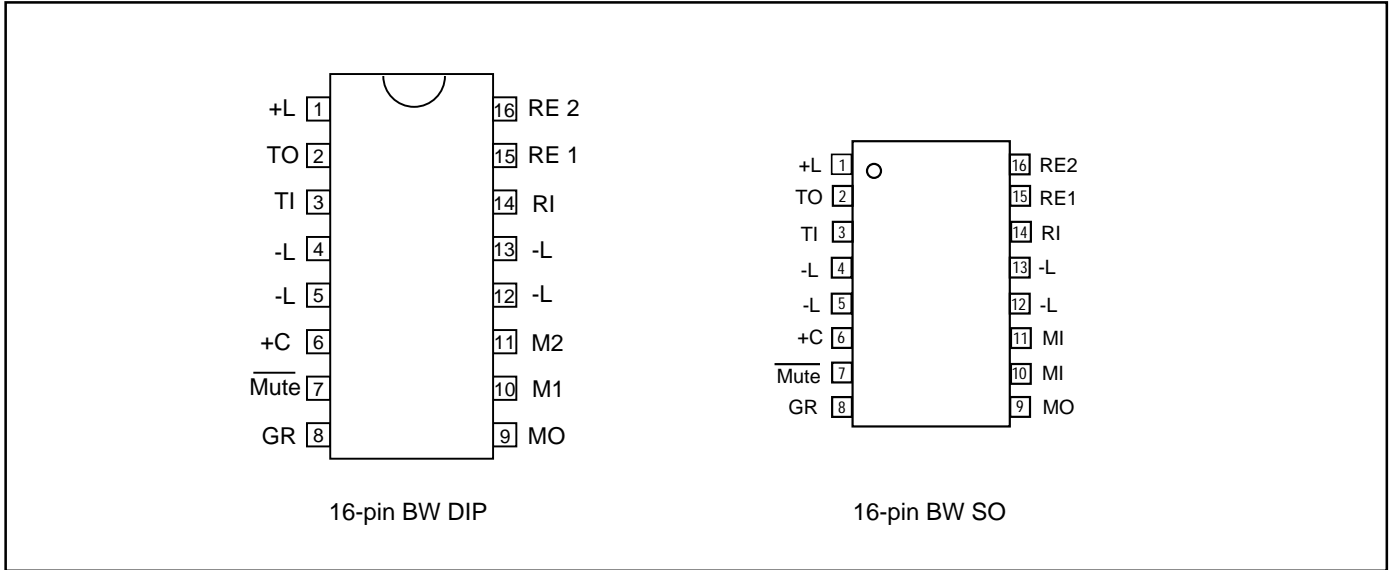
+L 1
TO 2
TI 3
-L 4
-L 5
+C 6
$\overline{\text{Mute}}$ 7
GR 8

16 RE 2
15 RE 1
14 RI
13 -L
12 -L
11 M2
10 M1
9 MO

16-pin BW DIP

+L 1
TO 2
TI 3
-L 4
-L 5
+C 6
$\overline{\text{Mute}}$ 7
GR 8

16 RE2
15 RE1
14 RI
13 -L
12 -L
11 MI
10 MI
9 MO

16-pin BW SO